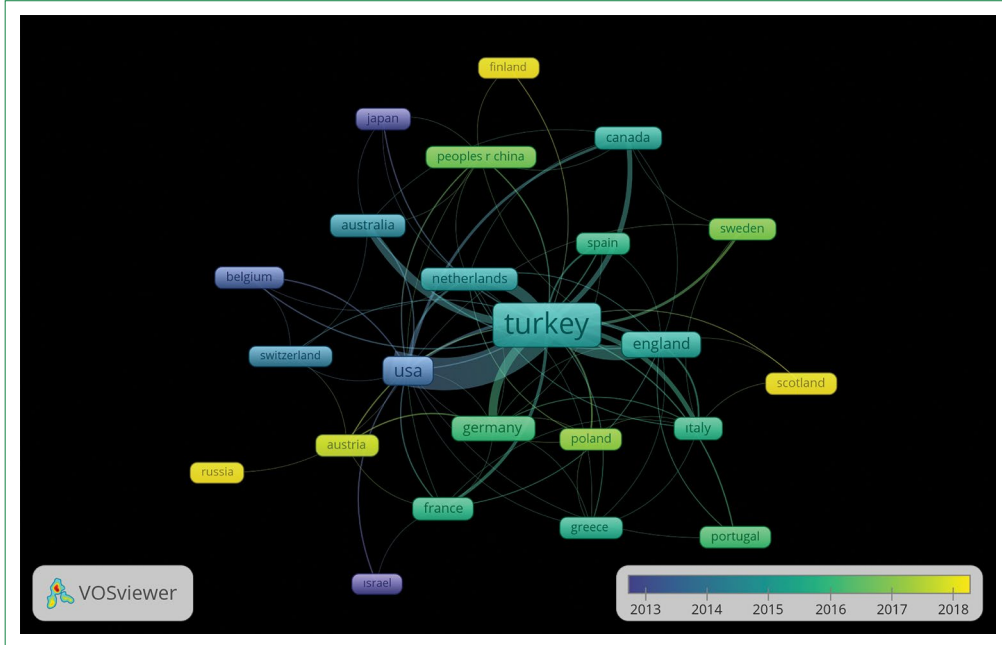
finland

japan

canada

peoples r china

australia

spain

sweden

belgium

netherlands

turkey

england

switzerland

usa

scotland

germany

poland

italy

austria

russia

france

greece

portugal

israel

VOSviewer

2013 2014 2015 2016 2017 2018